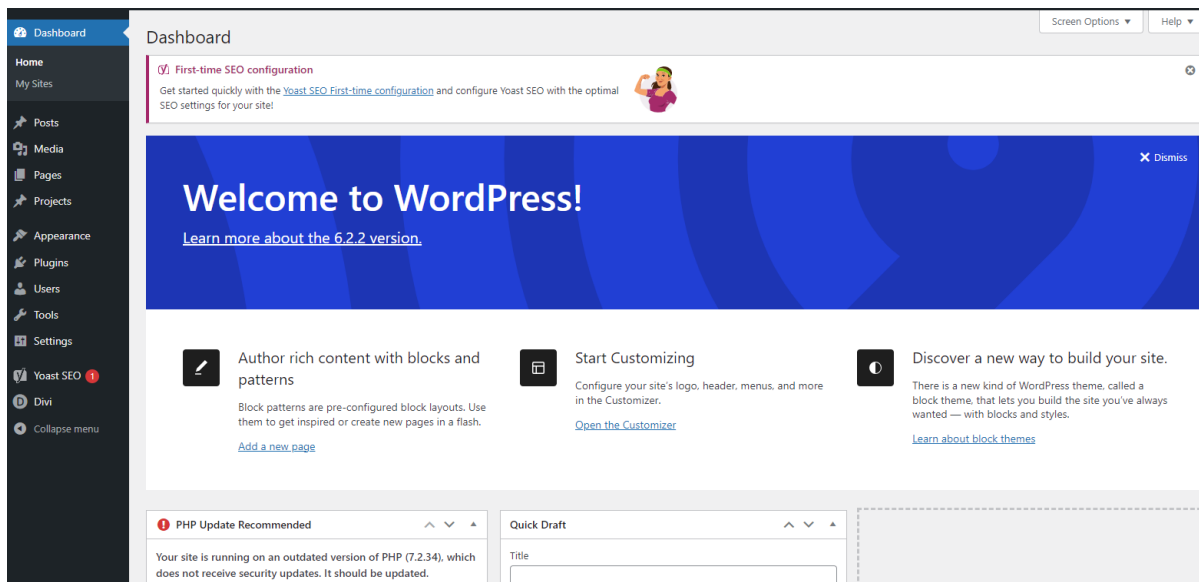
Dashboard
Home
My Sites
Posts
Media
Pages
Projects
Appearance
Plugins
Users
Tools
Settings
Yoast SEO 1
Divi
Collapse menu

Screen Options ▾
Help ▾

Dashboard

First-time SEO configuration
Get started quickly with the Yoast SEO First-time configuration and configure Yoast SEO with the optimal SEO settings for your site!

Dismiss

Welcome to WordPress!
Learn more about the 6.2.2 version.

Author rich content with blocks and patterns
Block patterns are pre-configured block layouts. Use them to get inspired or create new pages in a flash.
Add a new page

Start Customizing
Configure your site's logo, header, menus, and more in the Customizer.
Open the Customizer

Discover a new way to build your site.
There is a new kind of WordPress theme, called a block theme, that lets you build the site you've always wanted — with blocks and styles.
Learn about block themes

PHP Update Recommended
Your site is running on an outdated version of PHP (7.2.34), which does not receive security updates. It should be updated.

Quick Draft
Title